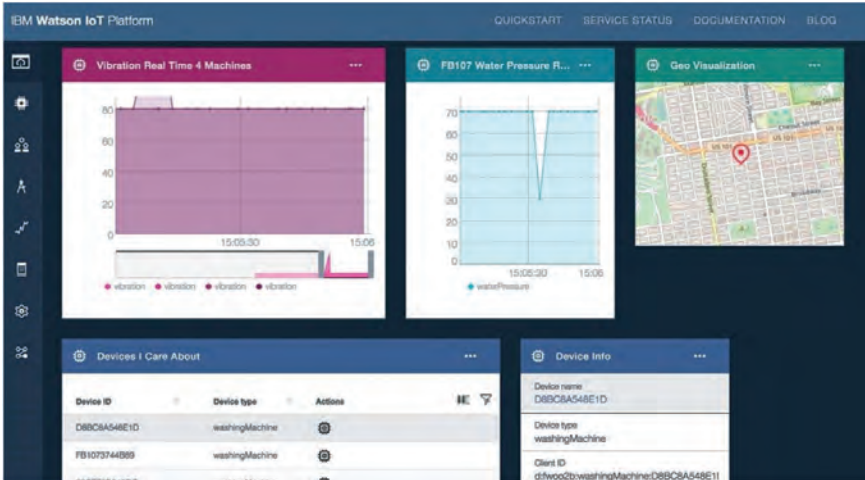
IBM Watson IoT Platform

QUICKSTART SERVICE STATUS DOCUMENTATION BLOG

Vibration Real Time 4 Machines ···

80

60

40

20

15:05:30

15:06

● vibration ● vibration ● vibration ● vibration

FB107 Water Pressure R... ···

70

60

50

40

30

20

10

0

15:05:30

15:06

● waterPressure

Geo Visualization ···

Devices I Care About ···

| Device ID | Device type | Actions |
|---|---|---|
| D8BC8A548E1D | washingMachine | |
| FB1073744B69 | washingMachine | |
| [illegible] | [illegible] | |

Device Info ···

Device name
D8BC8A548E1D

Device type
washingMachine

Client ID
d:fwoo2b:washingMachine:D8BC8A548E1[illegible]